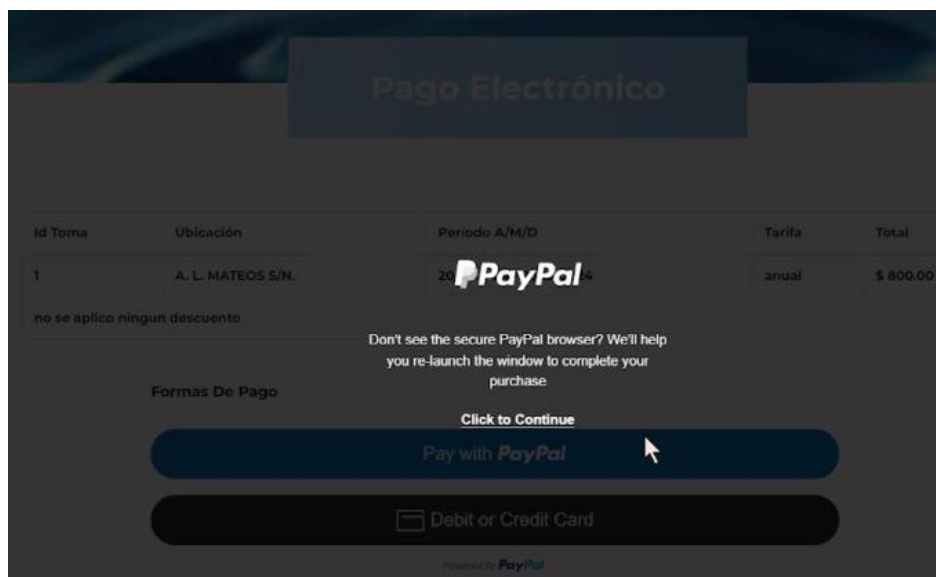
Pago Electrónico

| Id Toma | Ubicación | Periodo A/M/D | Tarifa | Total |
|---|---|---|---|---|
| 1 | A. L. MATEOS S/N. | 20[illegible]4 | anual | $ 800.00 |

no se aplico ningun descuento

PayPal

Don't see the secure PayPal browser? We'll help you re-launch the window to complete your purchase

Click to Continue

Formas De Pago

Pay with PayPal

Debit or Credit Card

Powered by PayPal